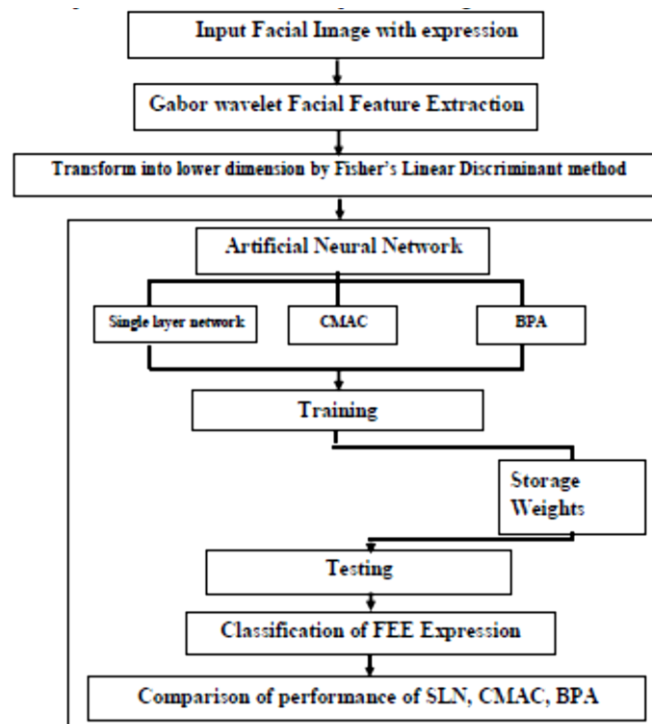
Input Facial Image with expression

Gabor wavelet Facial Feature Extraction

Transform into lower dimension by Fisher's Linear Discriminant method

Artificial Neural Network

Single layer network

CMAC

BPA

Training

Storage Weights

Testing

Classification of FEE Expression

Comparison of performance of SLN, CMAC, BPA